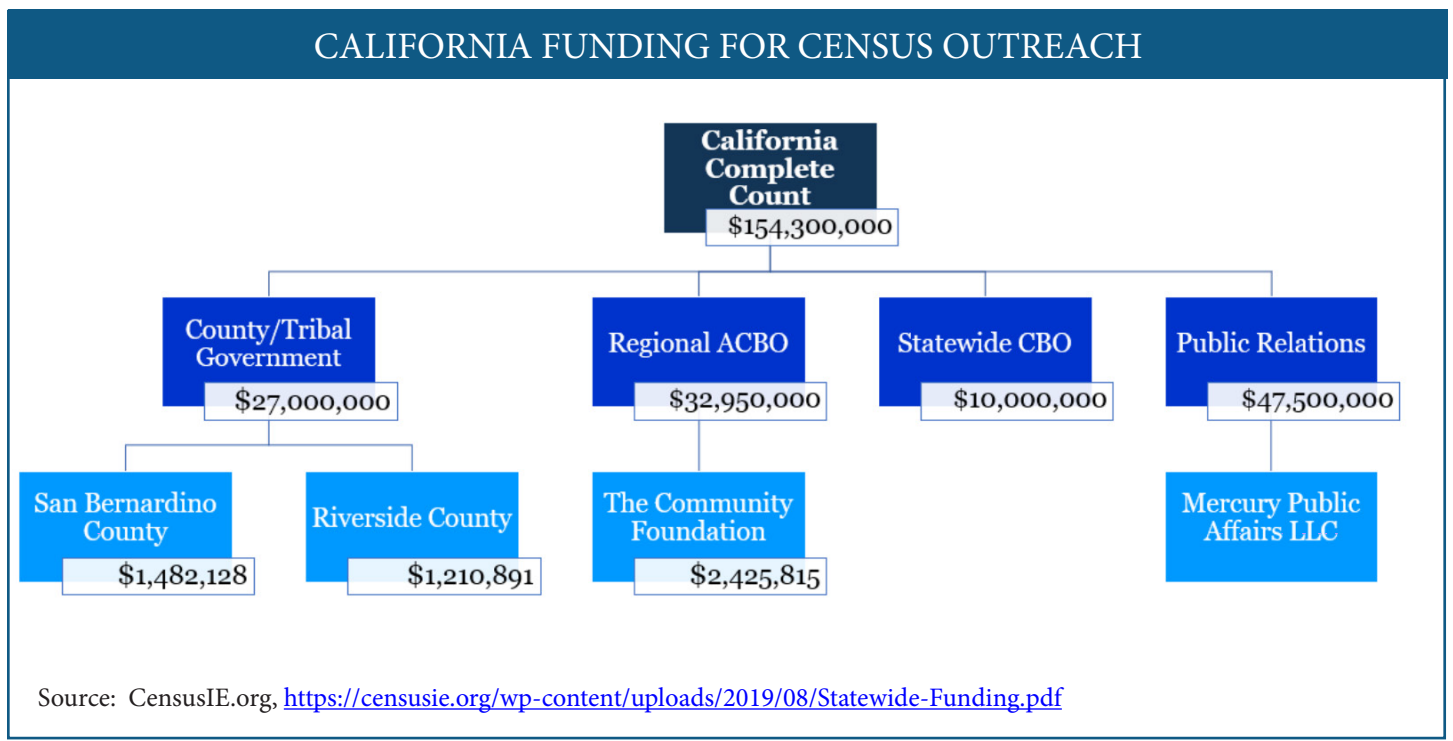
CALIFORNIA FUNDING FOR CENSUS OUTREACH

California Complete Count
$154,300,000

County/Tribal Government
$27,000,000

Regional ACBO
$32,950,000

Statewide CBO
$10,000,000

Public Relations
$47,500,000

San Bernardino County
$1,482,128

Riverside County
$1,210,891

The Community Foundation
$2,425,815

Mercury Public Affairs LLC

Source: CensusIE.org, https://censusie.org/wp-content/uploads/2019/08/Statewide-Funding.pdf